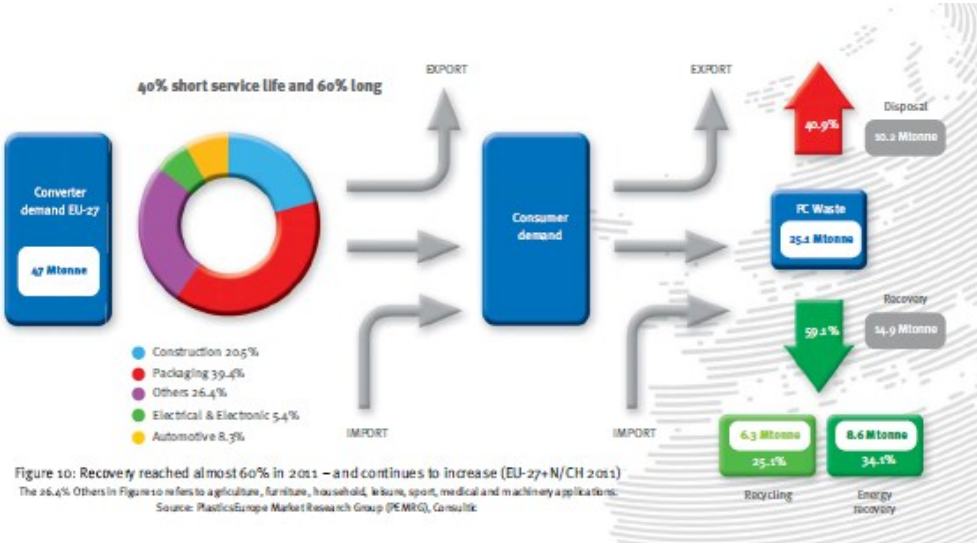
40% short service life and 60% long

EXPORT

EXPORT

Converter demand EU-27

47 Mtonne

Consumer demand

40.9%

Disposal

10.2 Mtonne

PC Waste

25.1 Mtonne

Recovery

59.1%

14.9 Mtonne

Construction 20.5%

Packaging 39.4%

Others 26.4%

Electrical & Electronic 5.4%

Automotive 8.3%

IMPORT

IMPORT

6.3 Mtonne

25.1%

Recycling

8.6 Mtonne

34.1%

Energy recovery

Figure 10: Recovery reached almost 60% in 2011 – and continues to increase (EU-27+N/CH 2011)

The 26.4% Others in Figure 10 refers to agriculture, furniture, household, leisure, sport, medical and machinery applications.

Source: PlasticsEurope Market Research Group (PEMRG), Consultic